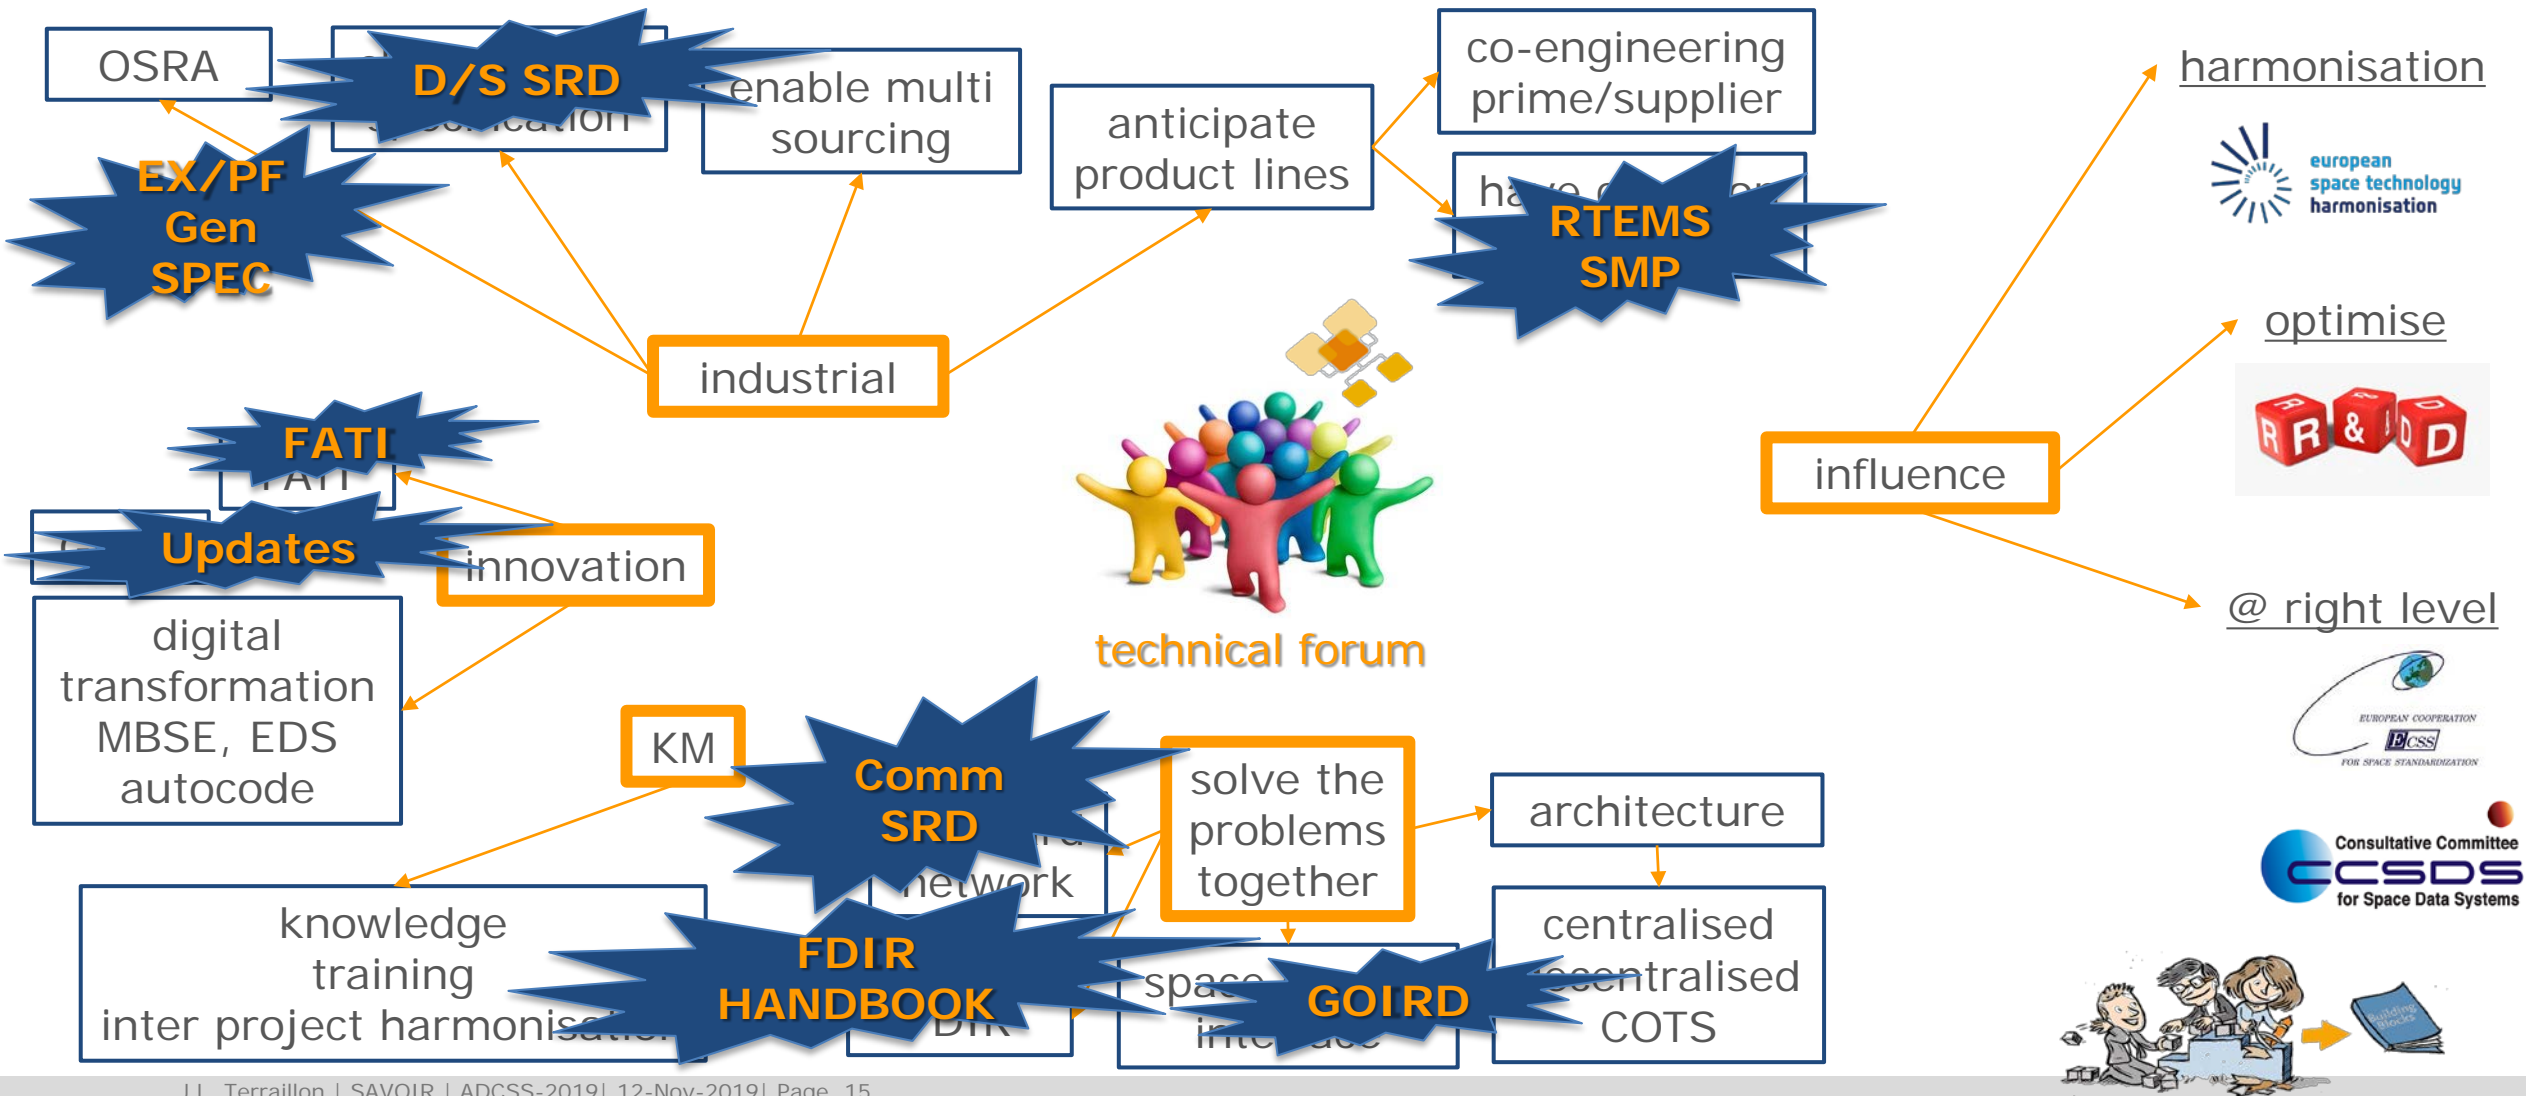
OSRA

D/S SRD

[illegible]cation

enable multi sourcing

anticipate product lines

co-engineering prime/supplier

ha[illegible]

RTEMS SMP

harmonisation

european space technology harmonisation

EX/PF Gen SPEC

industrial

optimise

R R & D D

FATI

FATI

Updates

innovation

influence

technical forum

digital transformation MBSE, EDS autocode

@ right level

KM

Comm SRD

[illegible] network

solve the problems together

architecture

EUROPEAN COOPERATION ECSS FOR SPACE STANDARDIZATION

Consultative Committee CCSDS for Space Data Systems

knowledge training inter project harmonisa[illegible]

FDIR HANDBOOK

DTR

space inte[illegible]

GOIRD

centralised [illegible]centralised COTS

Building Blocks

J.L. Terraillon | SAVOIR | ADCSS-2019| 12-Nov-2019| Page 15